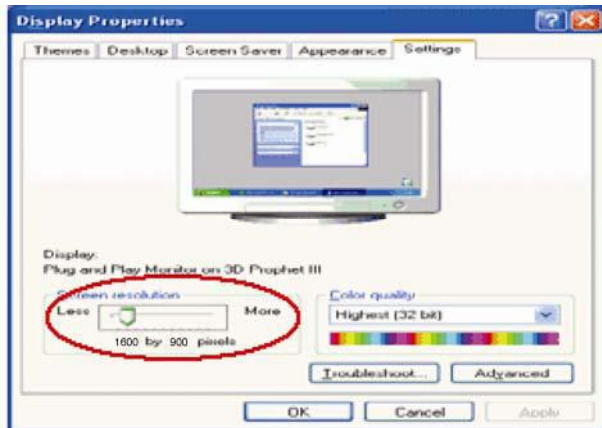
Display Properties

Themes | Desktop | Screen Saver | Appearance | Settings

Display:
Plug and Play Monitor on 3D Prophet III

Screen resolution
Less More
1600 by 900 pixels

Color quality
Highest (32 bit)

Troubleshoot... Advanced

OK Cancel Apply